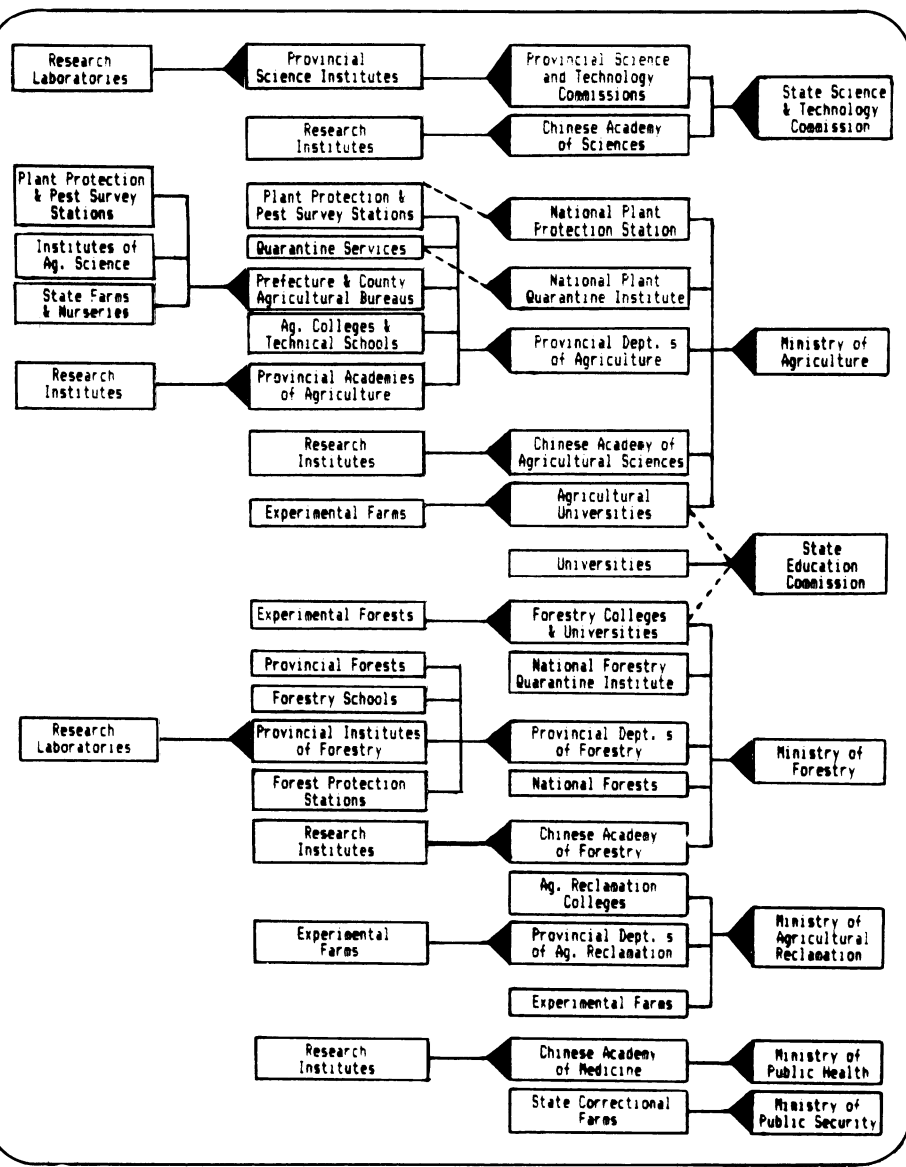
Research Laboratories

Provincial Science Institutes

Provincial Science and Technology Commissions

State Science & Technology Commission

Research Institutes

Chinese Academy of Sciences

Plant Protection & Pest Survey Stations

Plant Protection & Pest Survey Stations

National Plant Protection Station

Institutes of Ag. Science

Quarantine Services

State Farms & Nurseries

Prefecture & County Agricultural Bureaus

National Plant Quarantine Institute

Ag. Colleges & Technical Schools

Provincial Dept. s of Agriculture

Ministry of Agriculture

Research Institutes

Provincial Academies of Agriculture

Research Institutes

Chinese Academy of Agricultural Sciences

Experimental Farms

Agricultural Universities

Universities

State Education Commission

Experimental Forests

Forestry Colleges & Universities

Provincial Forests

National Forestry Quarantine Institute

Forestry Schools

Research Laboratories

Provincial Institutes of Forestry

Provincial Dept. s of Forestry

Ministry of Forestry

National Forests

Forest Protection Stations

Research Institutes

Chinese Academy of Forestry

Ag. Reclamation Colleges

Experimental Farms

Provincial Dept. s of Ag. Reclamation

Ministry of Agricultural Reclamation

Experimental Farms

Research Institutes

Chinese Academy of Medicine

Ministry of Public Health

State Correctional Farms

Ministry of Public Security